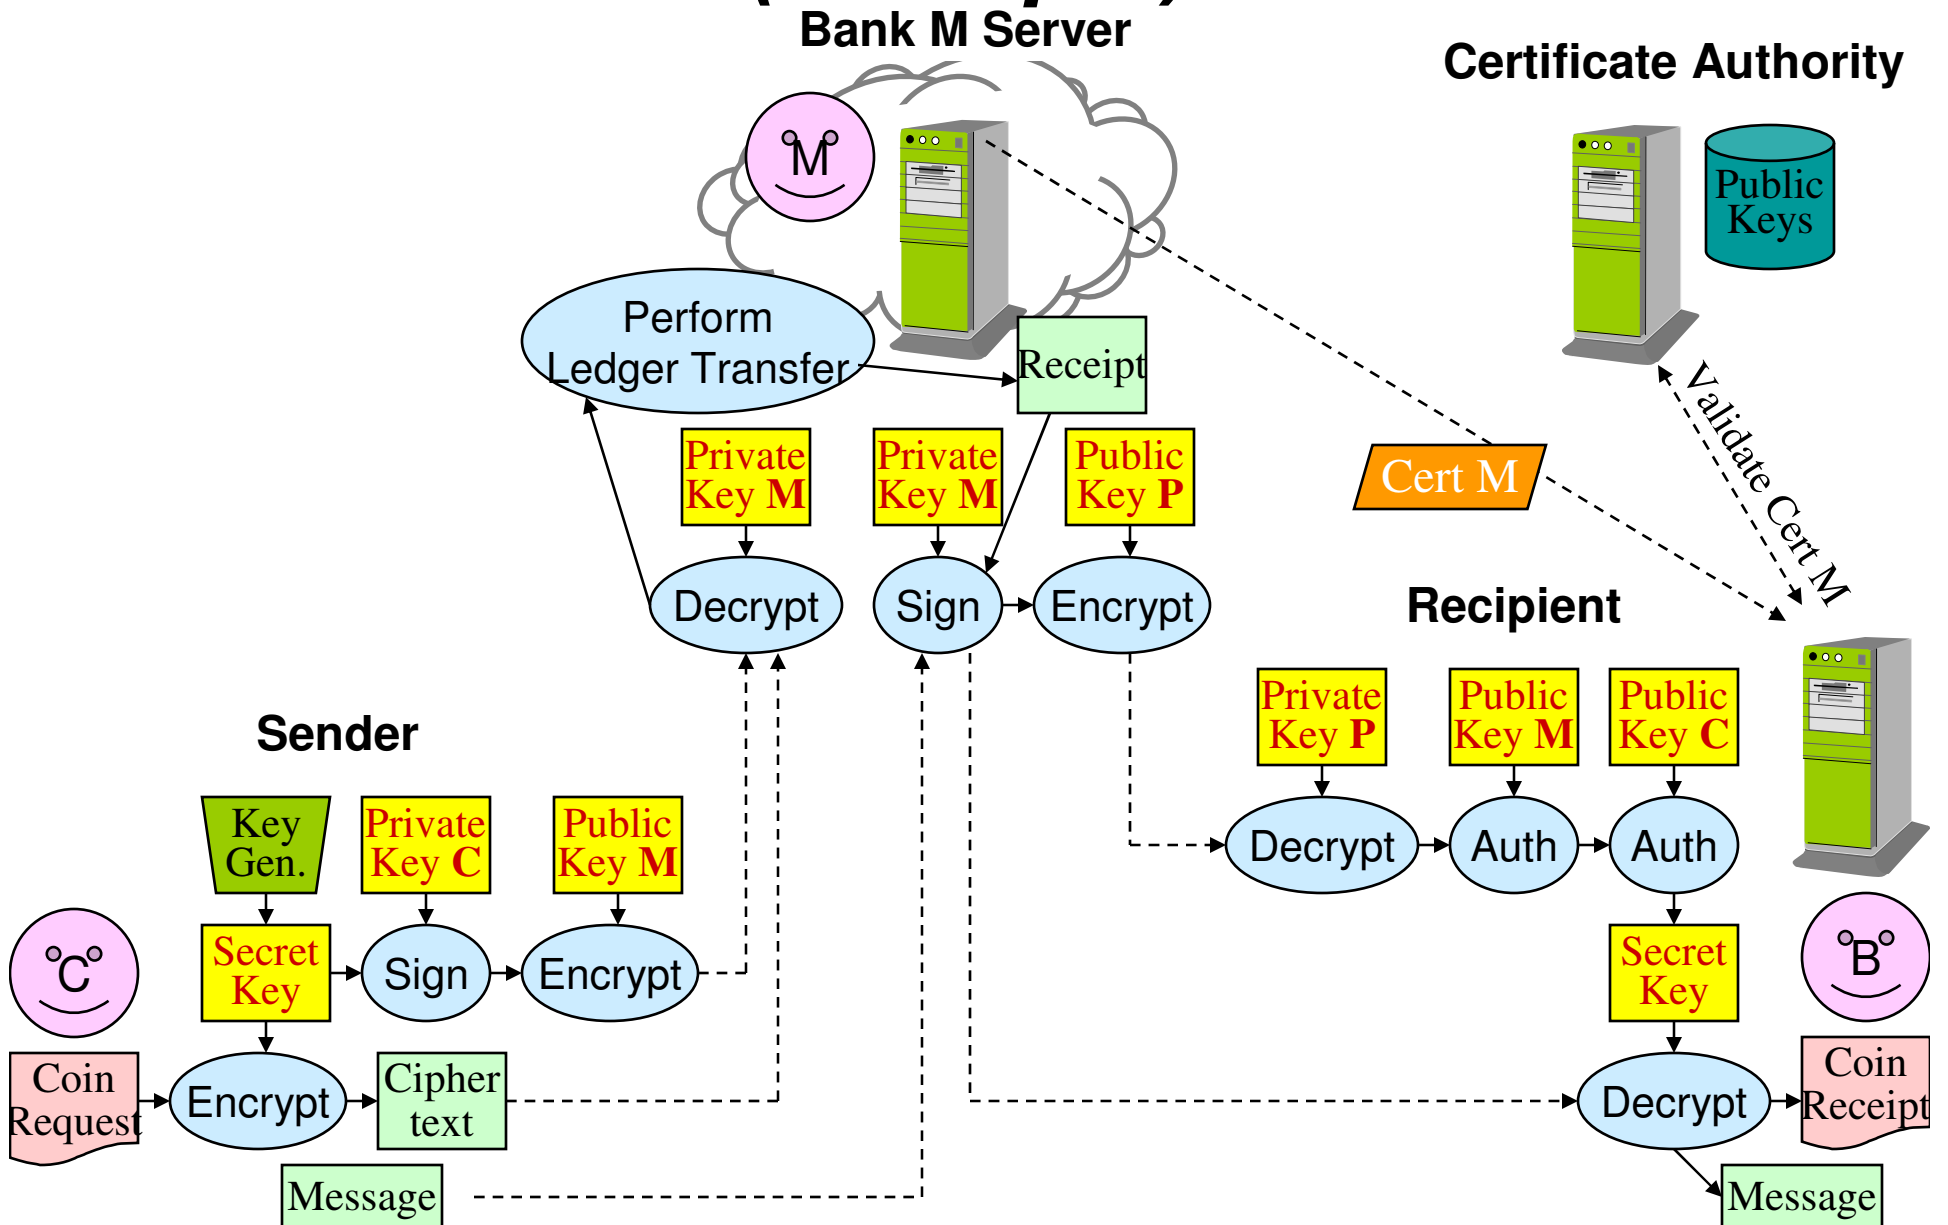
Bank M Server

Certificate Authority

M

Public Keys

Perform Ledger Transfer

Receipt

Validate Cert M

Cert M

Private Key M

Private Key M

Public Key P

Decrypt

Sign

Encrypt

Recipient

Sender

Private Key P

Public Key M

Public Key C

Decrypt

Auth

Auth

Key Gen.

Private Key C

Public Key M

Secret Key

Sign

Encrypt

C

Secret Key

B

Coin Request

Encrypt

Cipher text

Decrypt

Coin Receipt

Message

Message